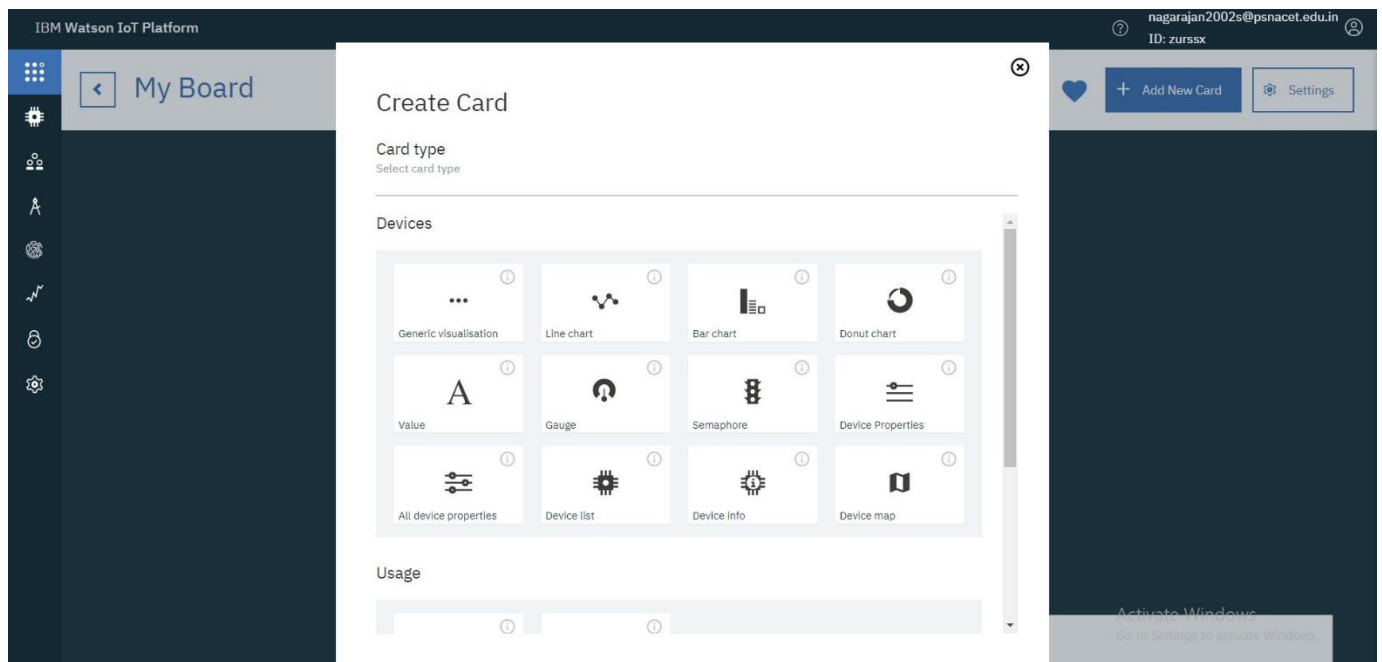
IBM Watson IoT Platform

nagarajan2002s@psnacet.edu.in
ID: zurssx

My Board

Add New Card

Settings

Create Card

Card type
Select card type

Devices

Generic visualisation

Line chart

Bar chart

Donut chart

Value

Gauge

Semaphore

Device Properties

All device properties

Device list

Device info

Device map

Usage

Activate Windows
Go to Settings to activate Windows.